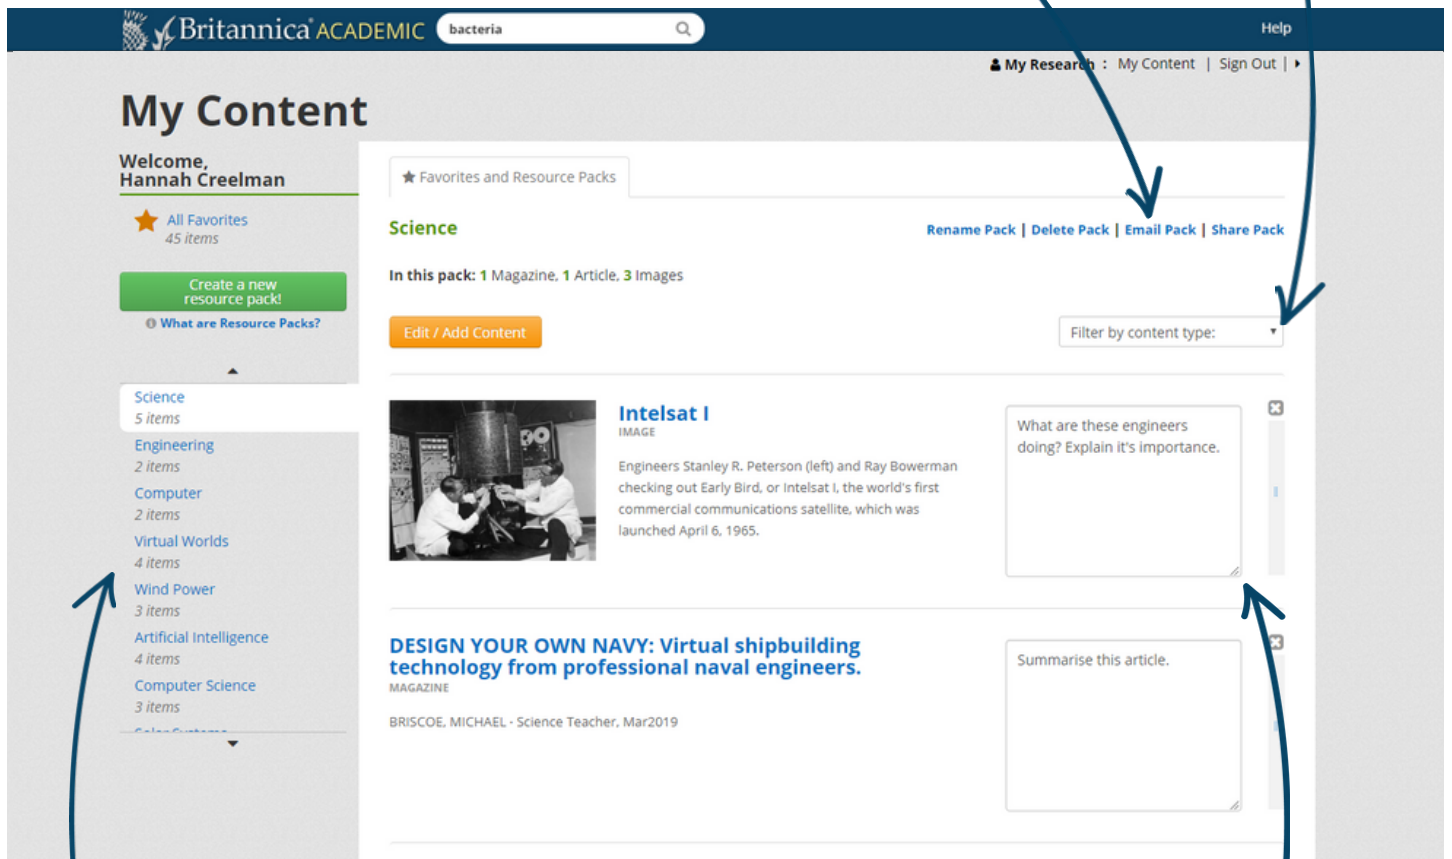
Britannica ACADEMIC
bacteria
Help
My Research : My Content | Sign Out |

My Content

Welcome, Hannah Creelman

All Favorites
45 items

Create a new resource pack!
What are Resource Packs?

Science
5 items
Engineering
2 items
Computer
2 items
Virtual Worlds
4 items
Wind Power
3 items
Artificial Intelligence
4 items
Computer Science
3 items
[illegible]

Favorites and Resource Packs

Science
Rename Pack | Delete Pack | Email Pack | Share Pack

In this pack: 1 Magazine, 1 Article, 3 Images

Edit / Add Content
Filter by content type:

Intelsat I
IMAGE
Engineers Stanley R. Peterson (left) and Ray Bowerman checking out Early Bird, or Intelsat I, the world's first commercial communications satellite, which was launched April 6, 1965.

What are these engineers doing? Explain it's importance.

DESIGN YOUR OWN NAVY: Virtual shipbuilding technology from professional naval engineers.
MAGAZINE
BRISCOE, MICHAEL - Science Teacher, Mar2019

Summarise this article.